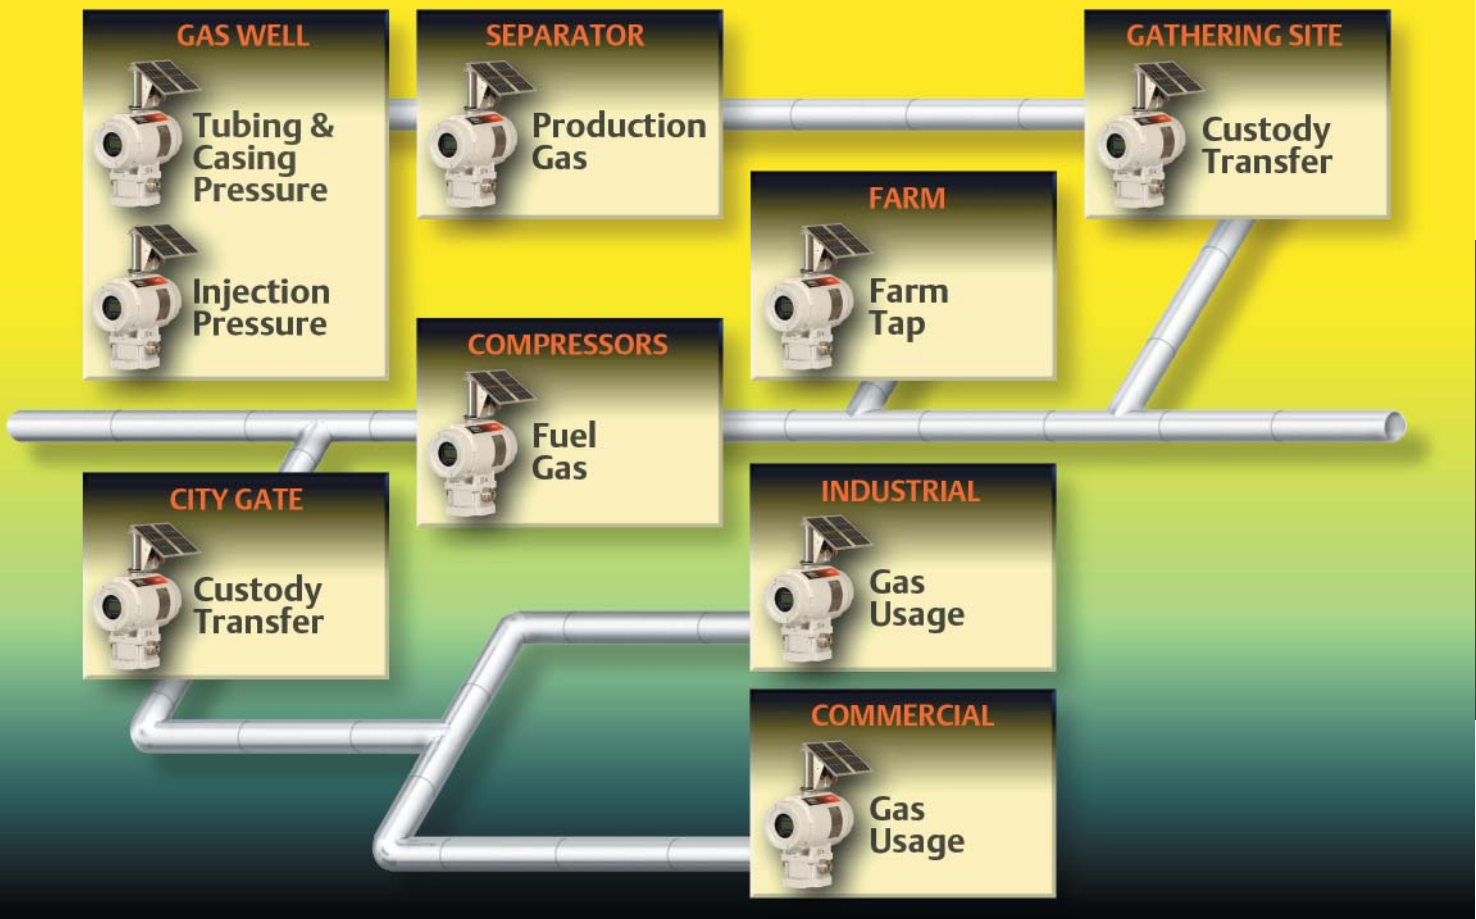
GAS WELL

Tubing & Casing Pressure

Injection Pressure

SEPARATOR

Production Gas

GATHERING SITE

Custody Transfer

FARM

Farm Tap

COMPRESSORS

Fuel Gas

CITY GATE

Custody Transfer

INDUSTRIAL

Gas Usage

COMMERCIAL

Gas Usage